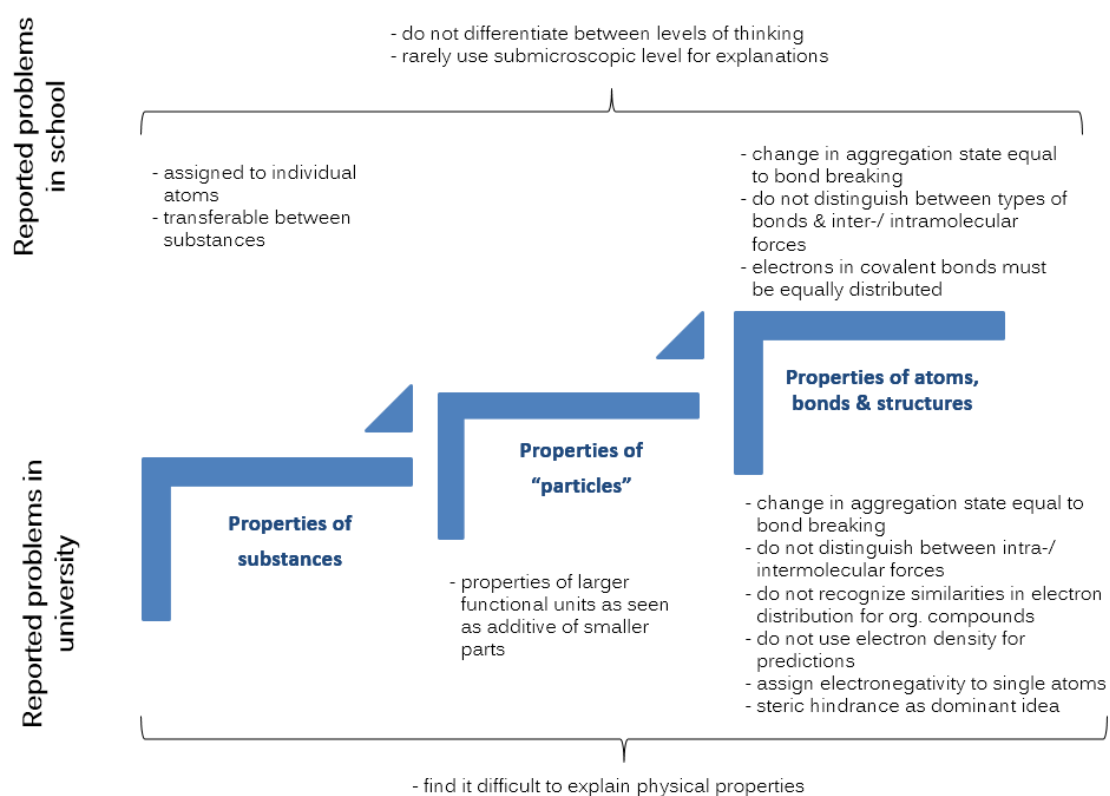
Reported problems in school

- do not differentiate between levels of thinking
- rarely use submicroscopic level for explanations

- assigned to individual atoms
- transferable between substances

- change in aggregation state equal to bond breaking
- do not distinguish between types of bonds & inter-/ intramolecular forces
- electrons in covalent bonds must be equally distributed

Properties of atoms, bonds & structures

Properties of "particles"

Properties of substances

Reported problems in university

- properties of larger functional units as seen as additive of smaller parts

- change in aggregation state equal to bond breaking
- do not distinguish between intra-/ intermolecular forces
- do not recognize similarities in electron distribution for org. compounds
- do not use electron density for predictions
- assign electronegativity to single atoms
- steric hindrance as dominant idea

- find it difficult to explain physical properties